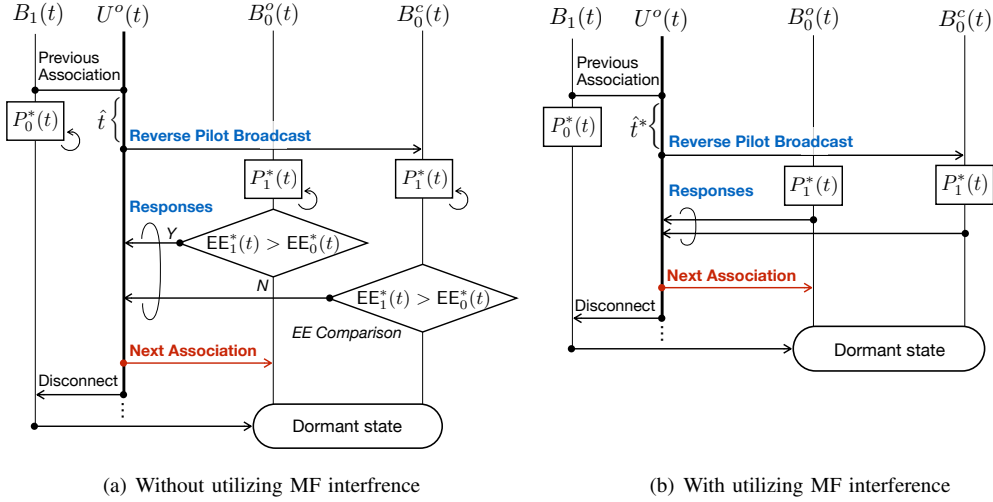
$B_1(t)$ $U^o(t)$ $B_0^o(t)$ $B_0^c(t)$

Previous Association

$\hat{t}$

$P_0^*(t)$

Reverse Pilot Broadcast

$P_1^*(t)$

$P_1^*(t)$

Responses

Y

$\mathsf{EE}_1^*(t) > \mathsf{EE}_0^*(t)$

N

$\mathsf{EE}_1^*(t) > \mathsf{EE}_0^*(t)$

EE Comparison

Next Association

Disconnect

Dormant state

(a) Without utilizing MF interfrence

$B_1(t)$ $U^o(t)$ $B_0^o(t)$ $B_0^c(t)$

Previous Association

$P_0^*(t)$

$\hat{t}^*$

Reverse Pilot Broadcast

Responses

$P_1^*(t)$

$P_1^*(t)$

Next Association

Disconnect

Dormant state

(b) With utilizing MF interference